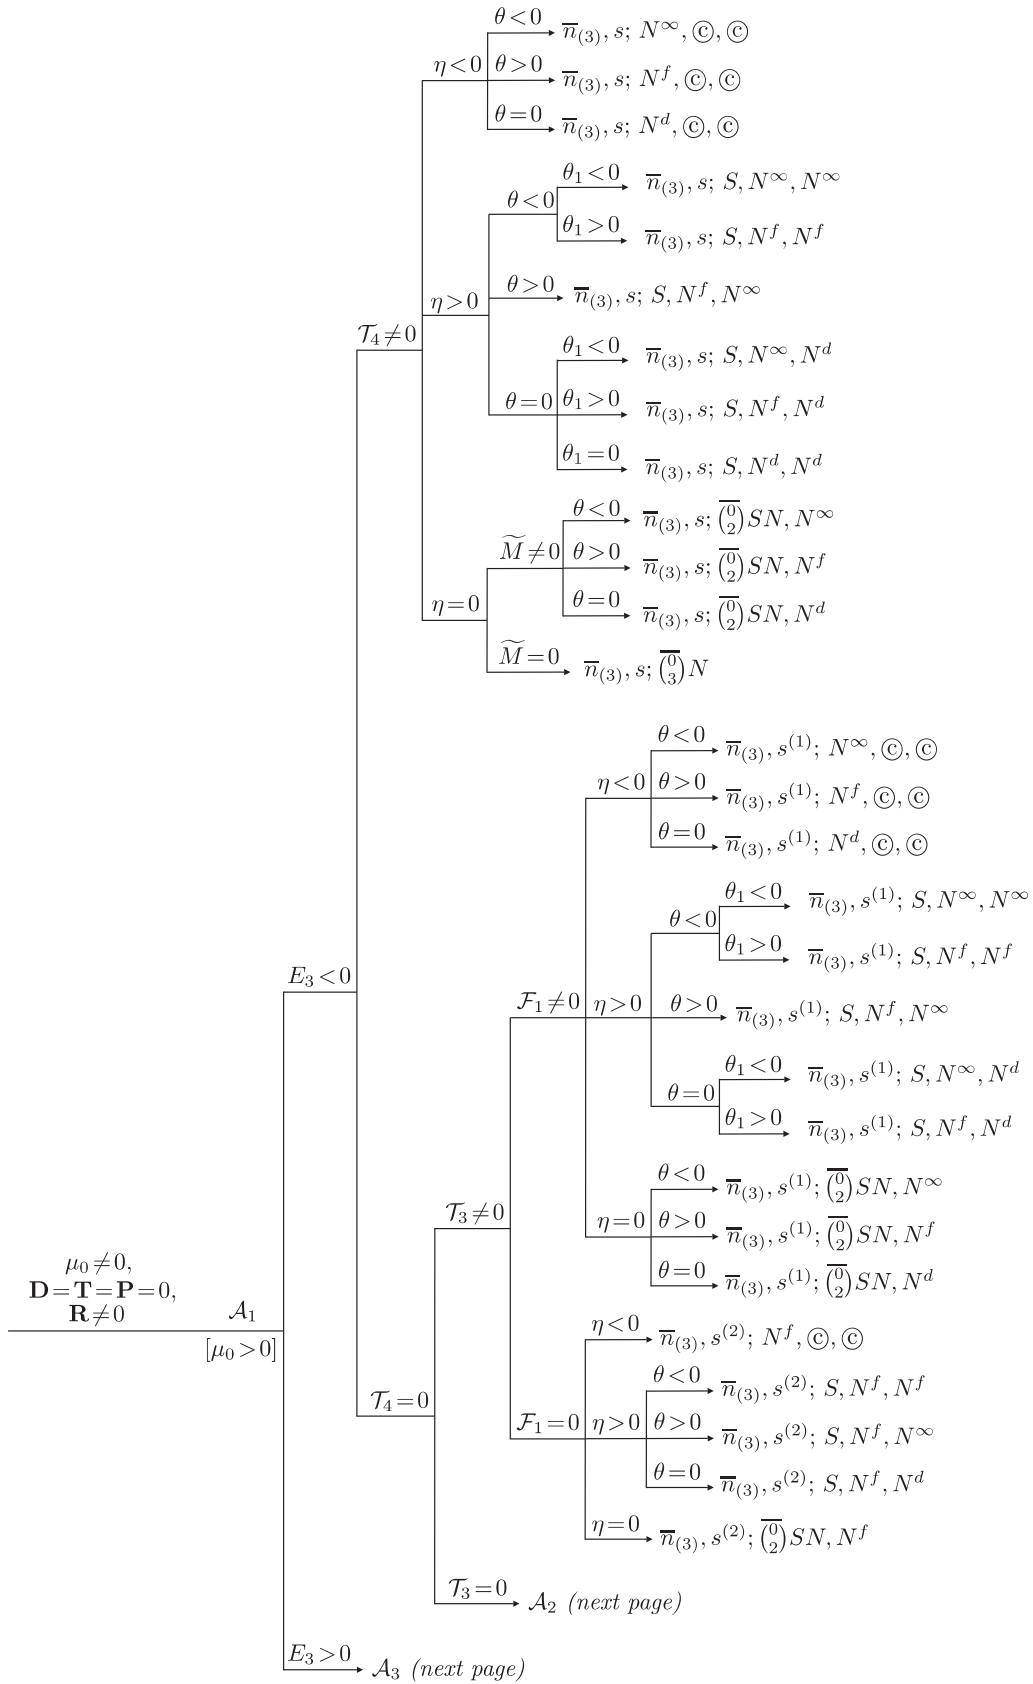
$\theta<0$ $\overline{n}_{(3)}, s;\ N^{\infty}, ©, ©$
$\eta<0$ $\theta>0$ $\overline{n}_{(3)}, s;\ N^{f}, ©, ©$
$\theta=0$ $\overline{n}_{(3)}, s;\ N^{d}, ©, ©$

$\theta_1<0$ $\overline{n}_{(3)}, s;\ S, N^{\infty}, N^{\infty}$
$\theta<0$
$\theta_1>0$ $\overline{n}_{(3)}, s;\ S, N^{f}, N^{f}$
$\eta>0$ $\theta>0$ $\overline{n}_{(3)}, s;\ S, N^{f}, N^{\infty}$
$\mathcal{T}_4\neq0$
$\theta_1<0$ $\overline{n}_{(3)}, s;\ S, N^{\infty}, N^{d}$
$\theta=0$ $\theta_1>0$ $\overline{n}_{(3)}, s;\ S, N^{f}, N^{d}$
$\theta_1=0$ $\overline{n}_{(3)}, s;\ S, N^{d}, N^{d}$

$\theta<0$ $\overline{n}_{(3)}, s;\ \overline{\binom{0}{2}}SN, N^{\infty}$
$\widetilde{M}\neq0$ $\theta>0$ $\overline{n}_{(3)}, s;\ \overline{\binom{0}{2}}SN, N^{f}$
$\eta=0$ $\theta=0$ $\overline{n}_{(3)}, s;\ \overline{\binom{0}{2}}SN, N^{d}$
$\widetilde{M}=0$ $\overline{n}_{(3)}, s;\ \overline{\binom{0}{3}}N$

$\theta<0$ $\overline{n}_{(3)}, s^{(1)};\ N^{\infty}, ©, ©$
$\eta<0$ $\theta>0$ $\overline{n}_{(3)}, s^{(1)};\ N^{f}, ©, ©$
$\theta=0$ $\overline{n}_{(3)}, s^{(1)};\ N^{d}, ©, ©$

$\theta_1<0$ $\overline{n}_{(3)}, s^{(1)};\ S, N^{\infty}, N^{\infty}$
$\theta<0$
$\theta_1>0$ $\overline{n}_{(3)}, s^{(1)};\ S, N^{f}, N^{f}$
$E_3<0$
$\mathcal{F}_1\neq0$ $\eta>0$ $\theta>0$ $\overline{n}_{(3)}, s^{(1)};\ S, N^{f}, N^{\infty}$
$\theta_1<0$ $\overline{n}_{(3)}, s^{(1)};\ S, N^{\infty}, N^{d}$
$\theta=0$
$\theta_1>0$ $\overline{n}_{(3)}, s^{(1)};\ S, N^{f}, N^{d}$

$\theta<0$ $\overline{n}_{(3)}, s^{(1)};\ \overline{\binom{0}{2}}SN, N^{\infty}$
$\mathcal{T}_3\neq0$
$\eta=0$ $\theta>0$ $\overline{n}_{(3)}, s^{(1)};\ \overline{\binom{0}{2}}SN, N^{f}$
$\theta=0$ $\overline{n}_{(3)}, s^{(1)};\ \overline{\binom{0}{2}}SN, N^{d}$

$\mu_0\neq0,$
$\mathbf{D}=\mathbf{T}=\mathbf{P}=0,$
$\mathbf{R}\neq0$ $\mathcal{A}_1$
$[\mu_0>0]$

$\eta<0$ $\overline{n}_{(3)}, s^{(2)};\ N^{f}, ©, ©$
$\theta<0$ $\overline{n}_{(3)}, s^{(2)};\ S, N^{f}, N^{f}$
$\mathcal{F}_1=0$ $\eta>0$ $\theta>0$ $\overline{n}_{(3)}, s^{(2)};\ S, N^{f}, N^{\infty}$
$\mathcal{T}_4=0$
$\theta=0$ $\overline{n}_{(3)}, s^{(2)};\ S, N^{f}, N^{d}$
$\eta=0$ $\overline{n}_{(3)}, s^{(2)};\ \overline{\binom{0}{2}}SN, N^{f}$

$\mathcal{T}_3=0$ $\mathcal{A}_2$ (next page)

$E_3>0$ $\mathcal{A}_3$ (next page)